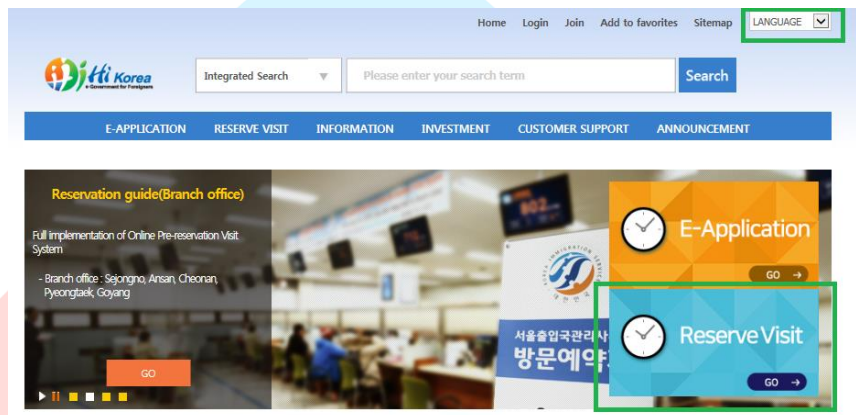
Home Login Join Add to favorites Sitemap LANGUAGE

Hi Korea
e-Government for Foreigners

Integrated Search
Please enter your search term
Search

E-APPLICATION RESERVE VISIT INFORMATION INVESTMENT CUSTOMER SUPPORT ANNOUNCEMENT

Reservation guide(Branch office)

Full implementation of Online Pre-reservation Visit System

- Branch office : Sejongno, Ansan, Cheonan, Pyeongtaek, Goyang

GO

서울출입국관리사
방문예약

E-Application
GO →

Reserve Visit
GO →